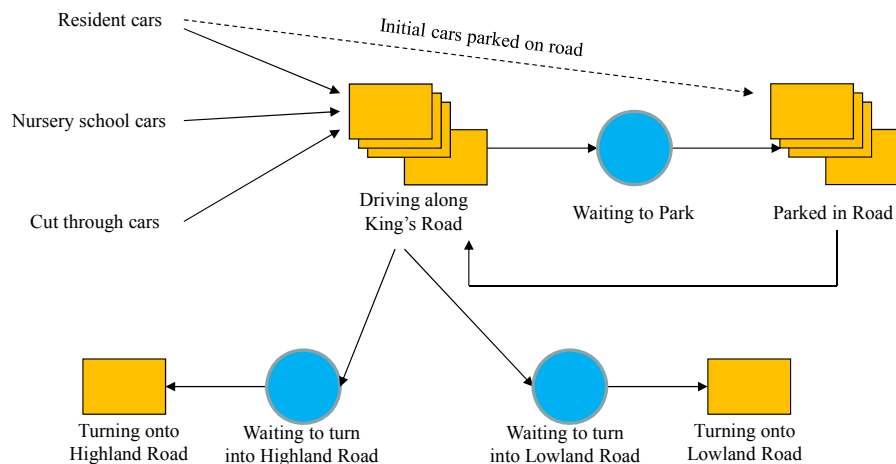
Resident cars

Initial cars parked on road

Nursery school cars

Cut through cars

Driving along King's Road

Waiting to Park

Parked in Road

Turning onto Highland Road

Waiting to turn into Highland Road

Waiting to turn into Lowland Road

Turning onto Lowland Road